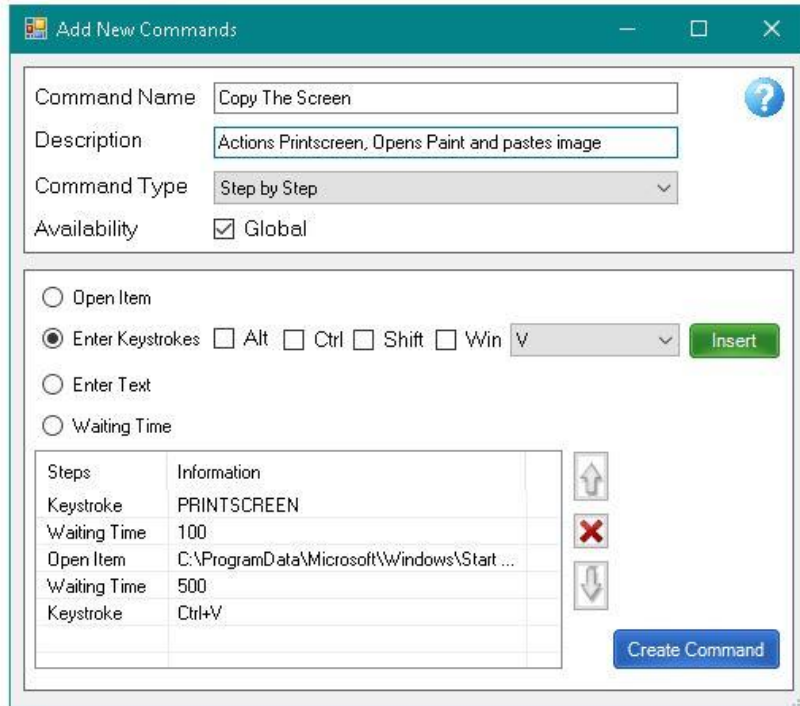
Add New Commands

Command Name Copy The Screen

Description Actions Printscreen, Opens Paint and pastes image

Command Type Step by Step

Availability Global

Open Item

Enter Keystrokes Alt Ctrl Shift Win V Insert

Enter Text

Waiting Time

| Steps | Information |
|---|---|
| Keystroke | PRINTSCREEN |
| Waiting Time | 100 |
| Open Item | C:\ProgramData\Microsoft\Windows\Start ... |
| Waiting Time | 500 |
| Keystroke | Ctrl+V |

Create Command